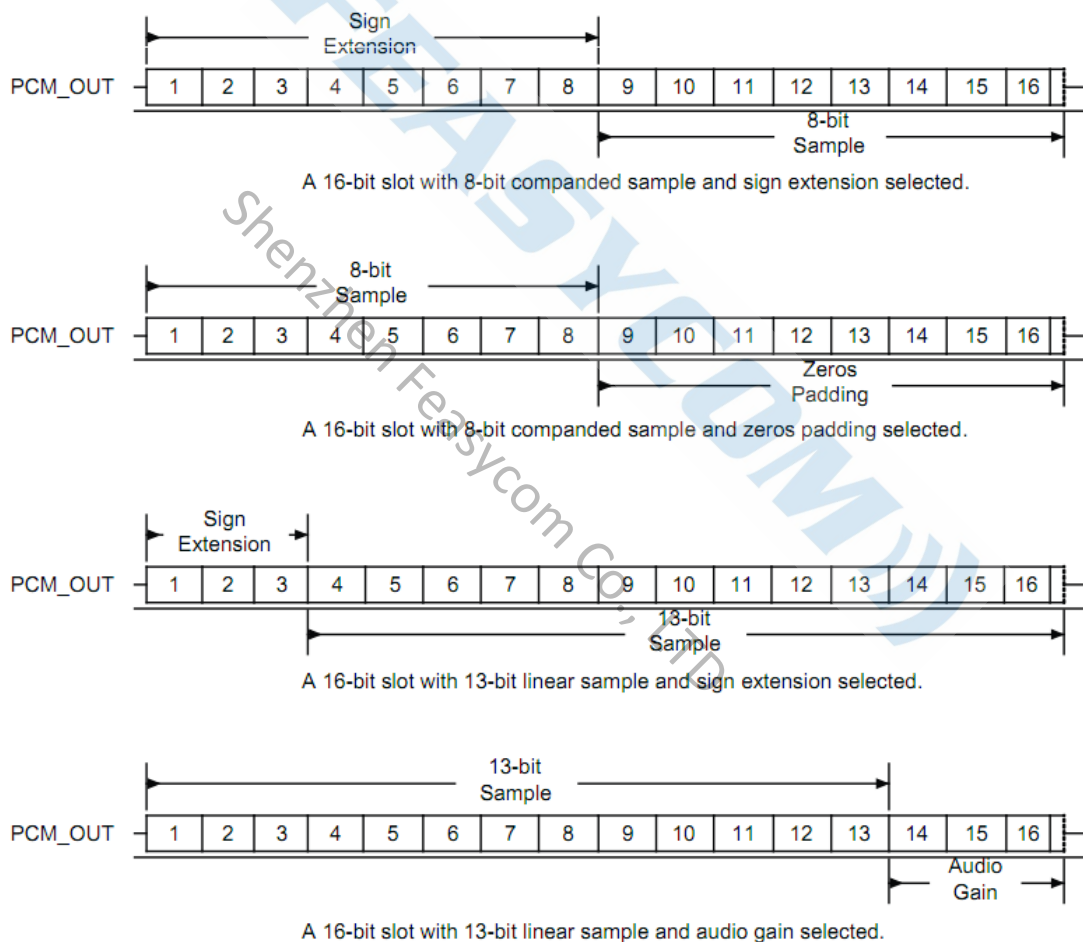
Sign Extension

PCM_OUT

| 1 | 2 | 3 | 4 | 5 | 6 | 7 | 8 | 9 | 10 | 11 | 12 | 13 | 14 | 15 | 16 |
|---|---|---|---|---|---|---|---|---|---|---|---|---|---|---|---|

8-bit Sample

A 16-bit slot with 8-bit companded sample and sign extension selected.

8-bit Sample

PCM_OUT

| 1 | 2 | 3 | 4 | 5 | 6 | 7 | 8 | 9 | 10 | 11 | 12 | 13 | 14 | 15 | 16 |
|---|---|---|---|---|---|---|---|---|---|---|---|---|---|---|---|

Zeros Padding

A 16-bit slot with 8-bit companded sample and zeros padding selected.

Sign Extension

PCM_OUT

| 1 | 2 | 3 | 4 | 5 | 6 | 7 | 8 | 9 | 10 | 11 | 12 | 13 | 14 | 15 | 16 |
|---|---|---|---|---|---|---|---|---|---|---|---|---|---|---|---|

13-bit Sample

A 16-bit slot with 13-bit linear sample and sign extension selected.

13-bit Sample

PCM_OUT

| 1 | 2 | 3 | 4 | 5 | 6 | 7 | 8 | 9 | 10 | 11 | 12 | 13 | 14 | 15 | 16 |
|---|---|---|---|---|---|---|---|---|---|---|---|---|---|---|---|

Audio Gain

A 16-bit slot with 13-bit linear sample and audio gain selected.

Shenzhen Feasycom Co., LTD

FEASYCOM